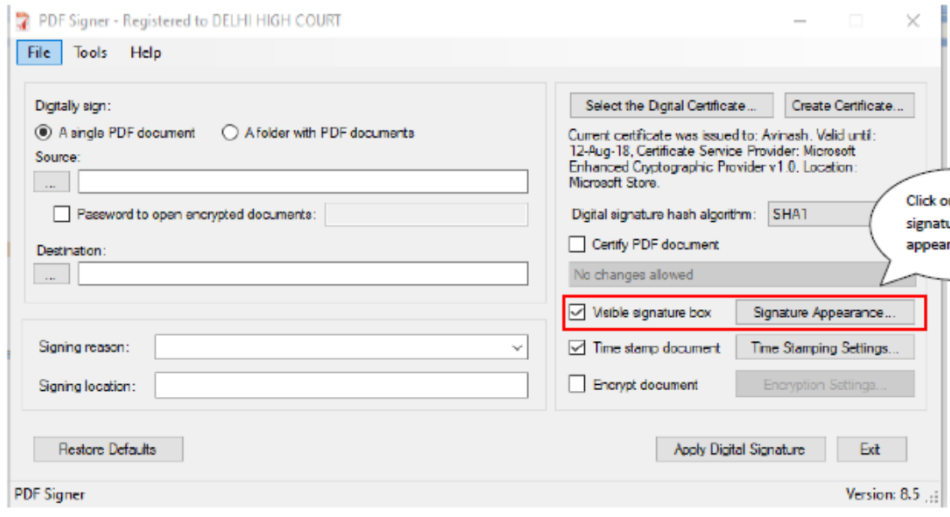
PDF Signer - Registered to DELHI HIGH COURT

File Tools Help

Digitally sign:

A single PDF document

A folder with PDF documents

Source:

...

Password to open encrypted documents:

Destination:

...

Signing reason:

Signing location:

Select the Digital Certificate...

Create Certificate...

Current certificate was issued to: Avinash. Valid until: 12-Aug-18, Certificate Service Provider: Microsoft Enhanced Cryptographic Provider v1.0. Location: Microsoft Store.

Digital signature hash algorithm: SHA1

Certify PDF document

No changes allowed

Visible signature box

Signature Appearance...

Time stamp document

Time Stamping Settings...

Encrypt document

Encryption Settings...

Click o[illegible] signat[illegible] appea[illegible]

Restore Defaults

Apply Digital Signature

Exit

PDF Signer

Version: 8.5